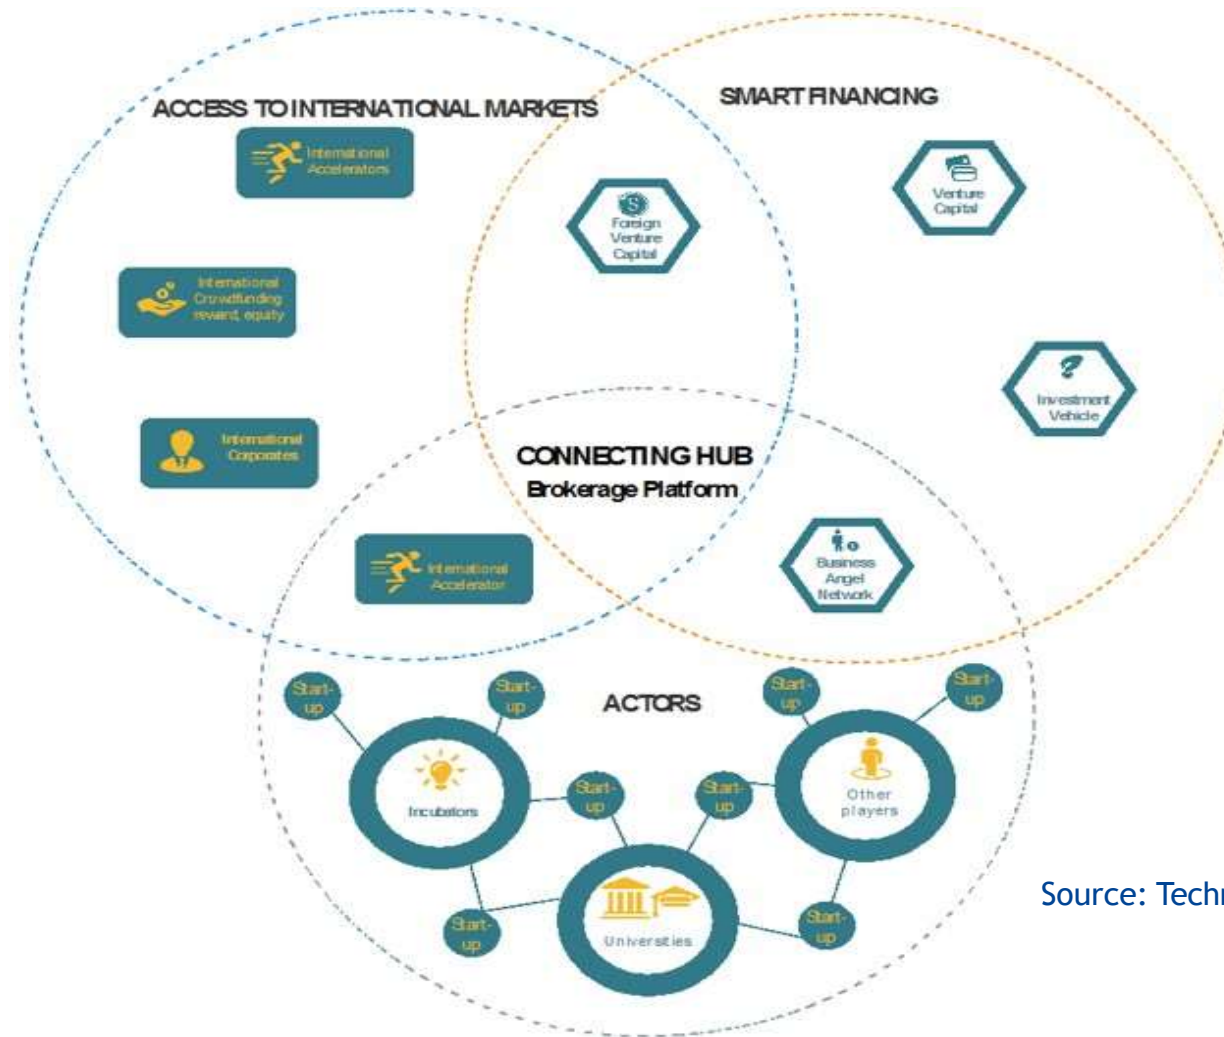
ACCESS TO INTERNATIONAL MARKETS

International Accelerators

International Crowdfunding reward, equity

International Corporates

SMART FINANCING

Foreign Venture Capital

Venture Capital

Investment Vehicle

CONNECTING HUB
Brokerage Platform

International Accelerator

Business Angel Network

ACTORS

Start-up

Start-up

Incubators

Start-up

Start-up

Start-up

Start-up

Other players

Start-up

Universities

Start-up

Start-up

Source: Techn